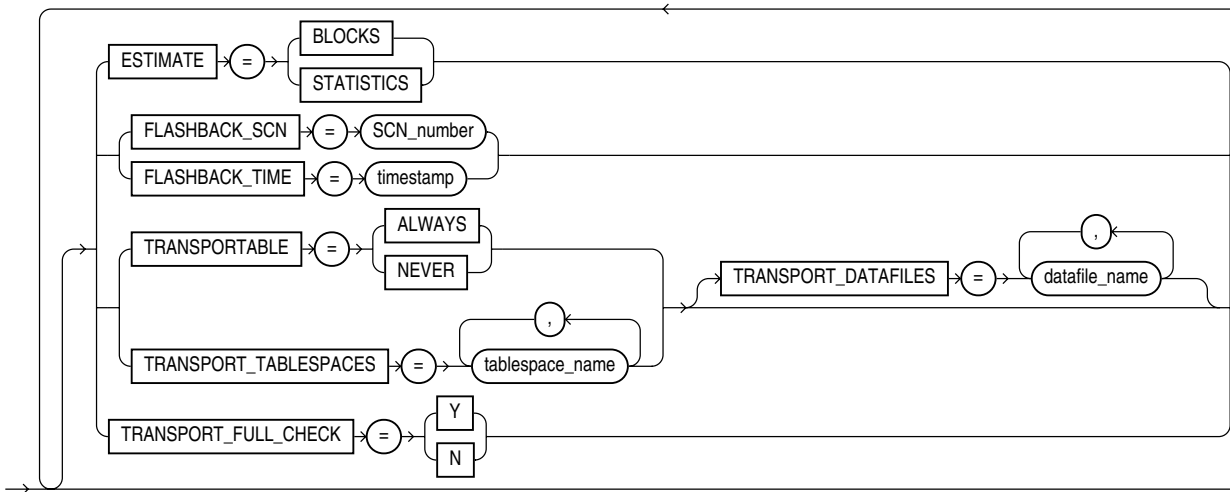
ESTIMATE = BLOCKS STATISTICS

FLASHBACK_SCN = SCN_number

FLASHBACK_TIME = timestamp

TRANSPORTABLE = ALWAYS NEVER

TRANSPORT_DATAFILES = , datafile_name

TRANSPORT_TABLESPACES = , tablespace_name

TRANSPORT_FULL_CHECK = Y N